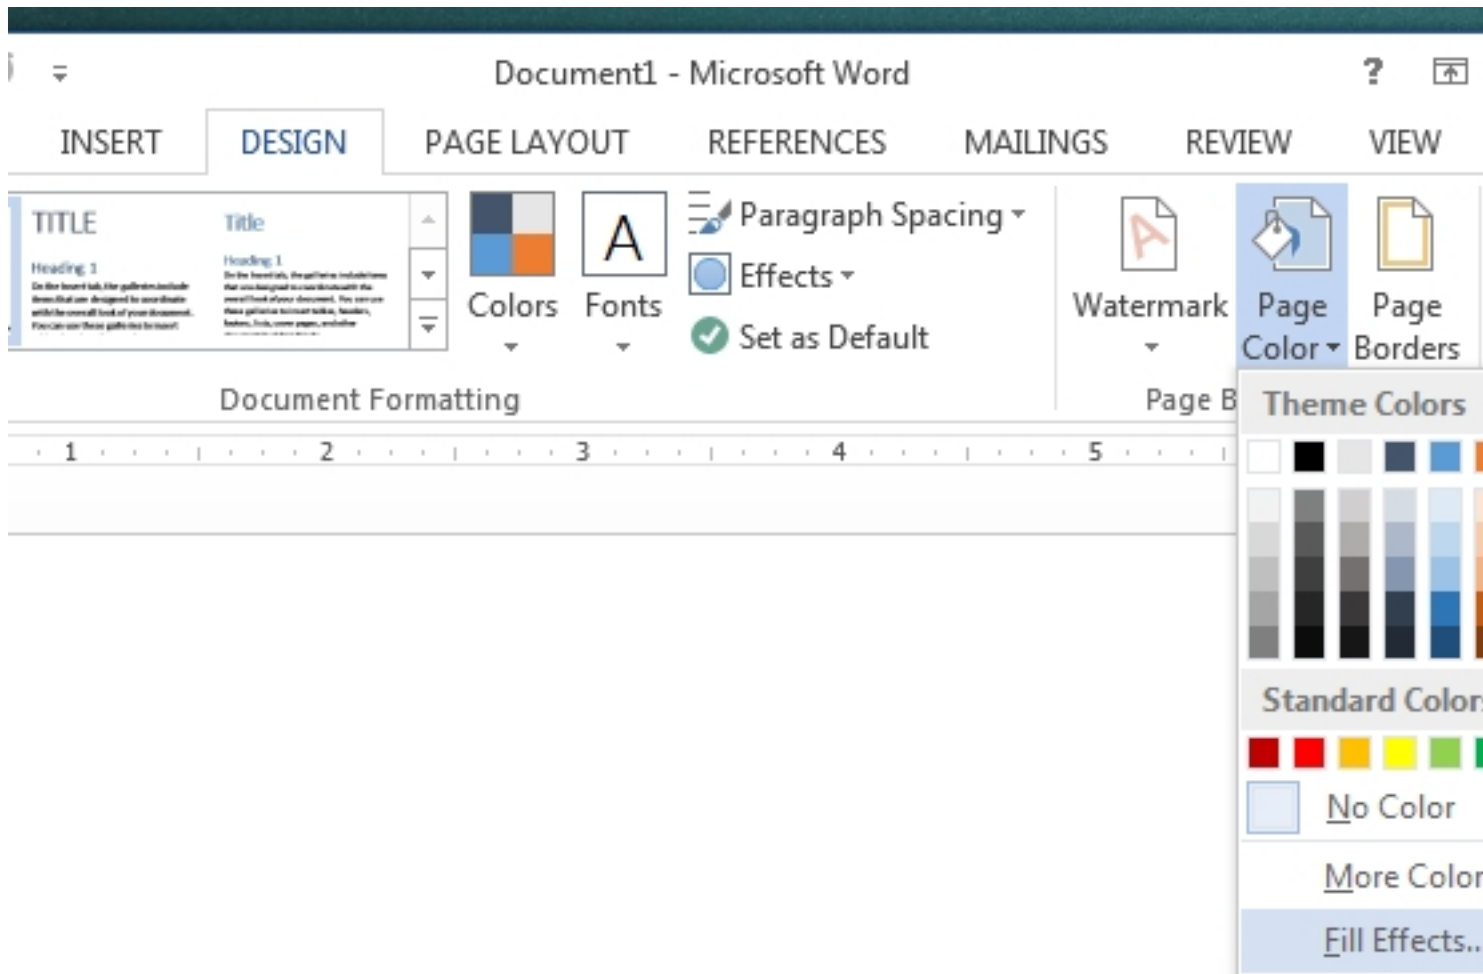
Document1 - Microsoft Word

?

INSERT DESIGN PAGE LAYOUT REFERENCES MAILINGS REVIEW VIEW

TITLE

Heading 1

Title

Heading 1

Colors

Fonts

Paragraph Spacing

Effects

Set as Default

Watermark

Page Color

Page Borders

Document Formatting

Page B

Theme Colors

1 2 3 4 5

Standard Color

No Color

More Color

Fill Effects..